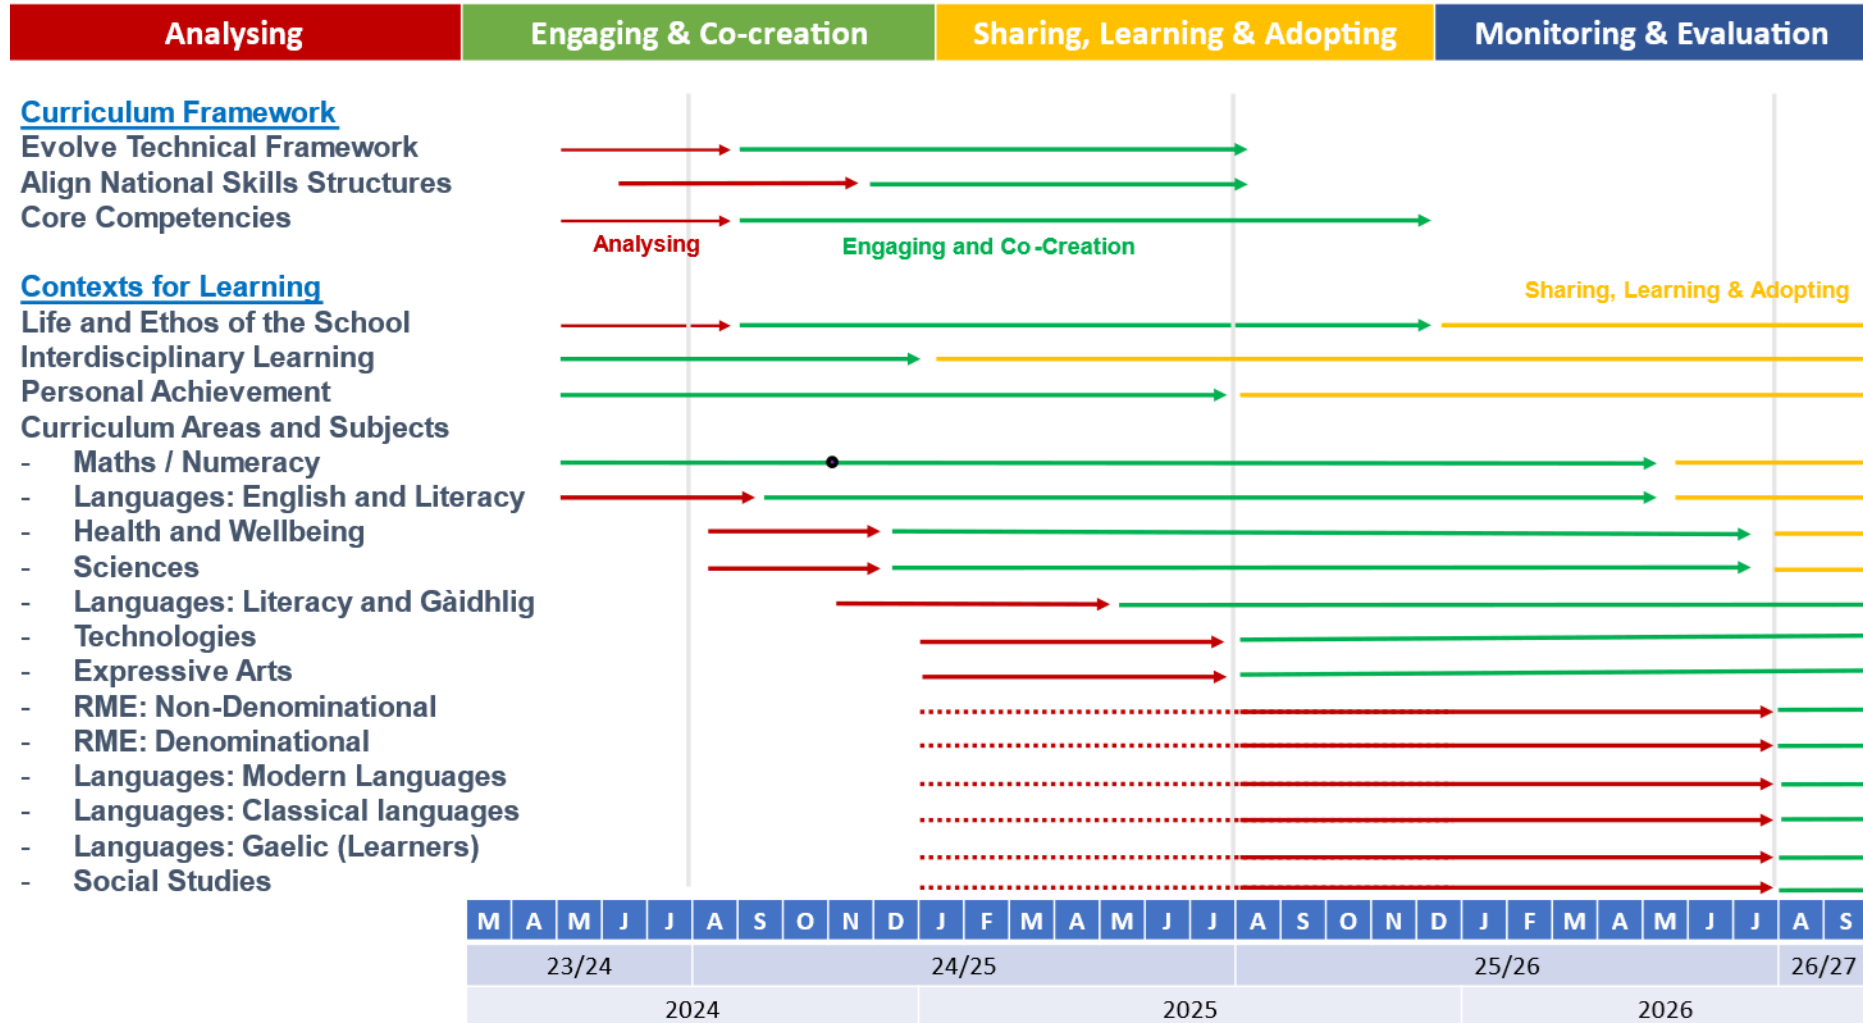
Analysing | Engaging & Co-creation | Sharing, Learning & Adopting | Monitoring & Evaluation

Curriculum Framework
Evolve Technical Framework
Align National Skills Structures
Core Competencies

Analysing
Engaging and Co-Creation

Contexts for Learning
Sharing, Learning & Adopting
Life and Ethos of the School
Interdisciplinary Learning
Personal Achievement
Curriculum Areas and Subjects
- Maths / Numeracy
- Languages: English and Literacy
- Health and Wellbeing
- Sciences
- Languages: Literacy and Gàidhlig
- Technologies
- Expressive Arts
- RME: Non-Denominational
- RME: Denominational
- Languages: Modern Languages
- Languages: Classical languages
- Languages: Gaelic (Learners)
- Social Studies

| M | A | M | J | J | A | S | O | N | D | J | F | M | A | M | J | J | A | S | O | N | D | J | F | M | A | M | J | J | A | S |
|---|---|---|---|---|---|---|---|---|---|---|---|---|---|---|---|---|---|---|---|---|---|---|---|---|---|---|---|---|---|---|

23/24 | 24/25 | 25/26 | 26/27

2024 | 2025 | 2026